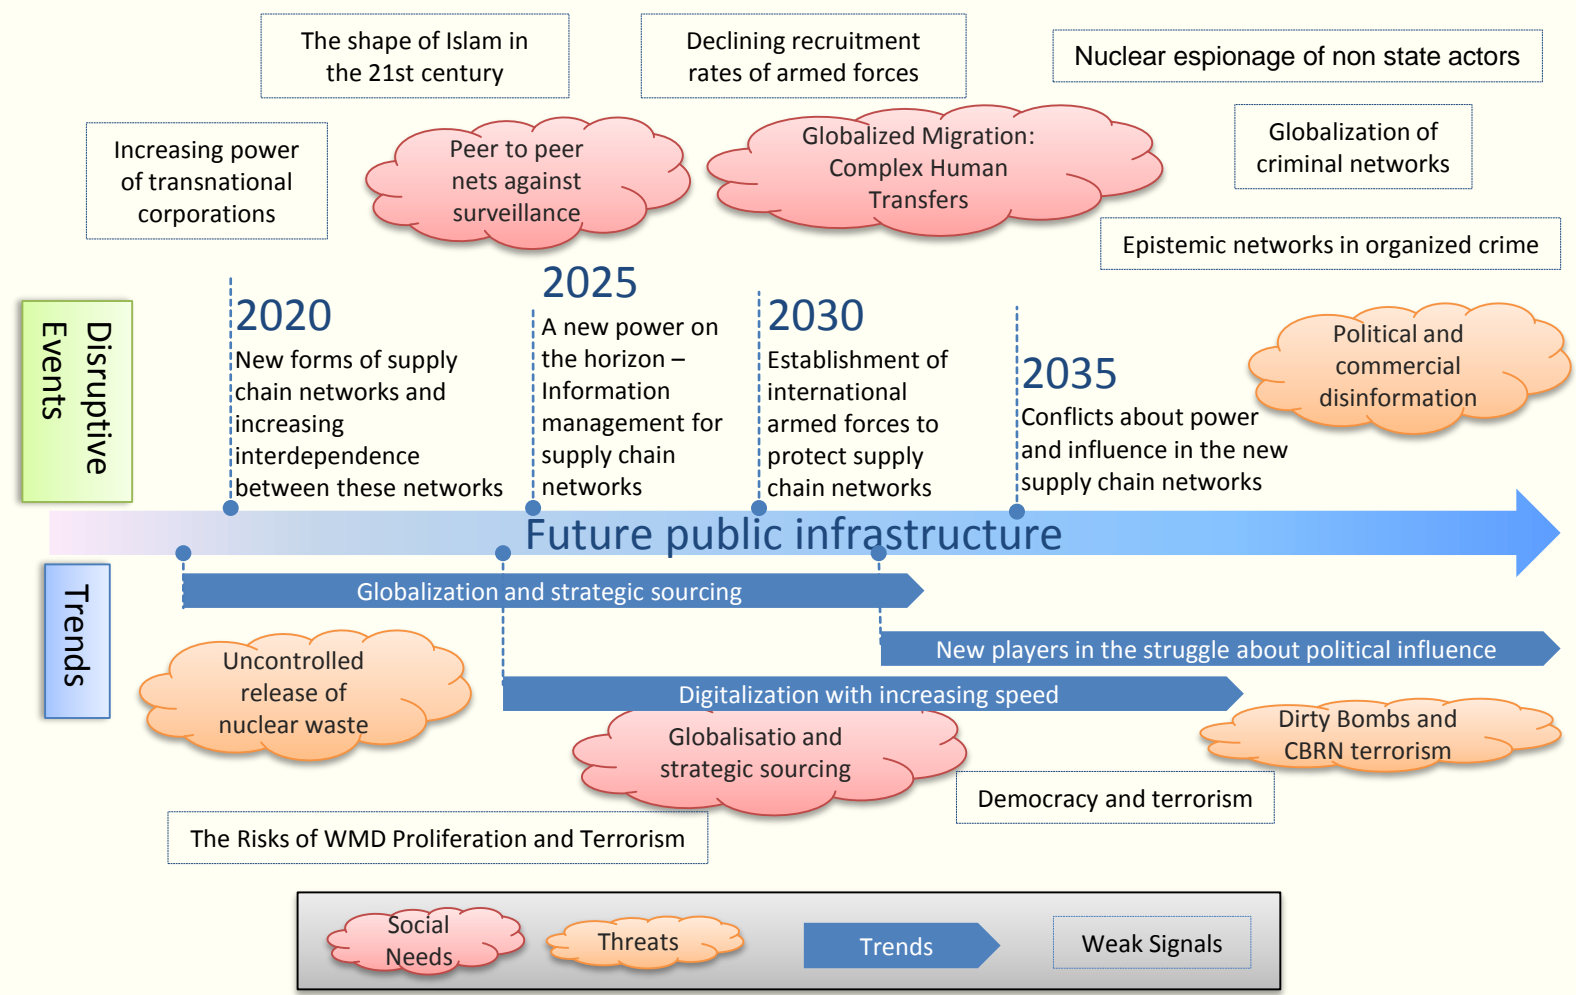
The shape of Islam in the 21st century

Declining recruitment rates of armed forces

Nuclear espionage of non state actors

Increasing power of transnational corporations

Peer to peer nets against surveillance

Globalized Migration: Complex Human Transfers

Globalization of criminal networks

Epistemic networks in organized crime

Disruptive Events

2020
New forms of supply chain networks and increasing interdependence between these networks

2025
A new power on the horizon – Information management for supply chain networks

2030
Establishment of international armed forces to protect supply chain networks

2035
Conflicts about power and influence in the new supply chain networks

Political and commercial disinformation

Future public infrastructure

Trends

Globalization and strategic sourcing

New players in the struggle about political influence

Uncontrolled release of nuclear waste

Digitalization with increasing speed

Dirty Bombs and CBRN terrorism

Globalisatio and strategic sourcing

Democracy and terrorism

The Risks of WMD Proliferation and Terrorism

Social Needs

Threats

Trends

Weak Signals